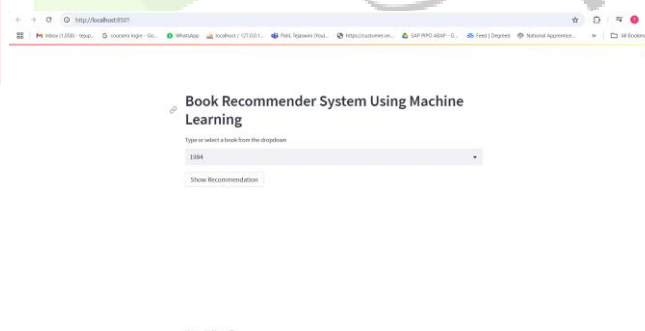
http://localhost:8501

Inbox (1,058) - tejup... coursera login - Go... WhatsApp localhost / 127.0.0.1... Patil, Tejaswini (You)... https://customer.on... SAP PIPO ABAP - G... Feed | Degreed National Apprentice... All Bookmarks

Book Recommender System Using Machine Learning

Type or select a book from the dropdown

1984

Show Recommendation